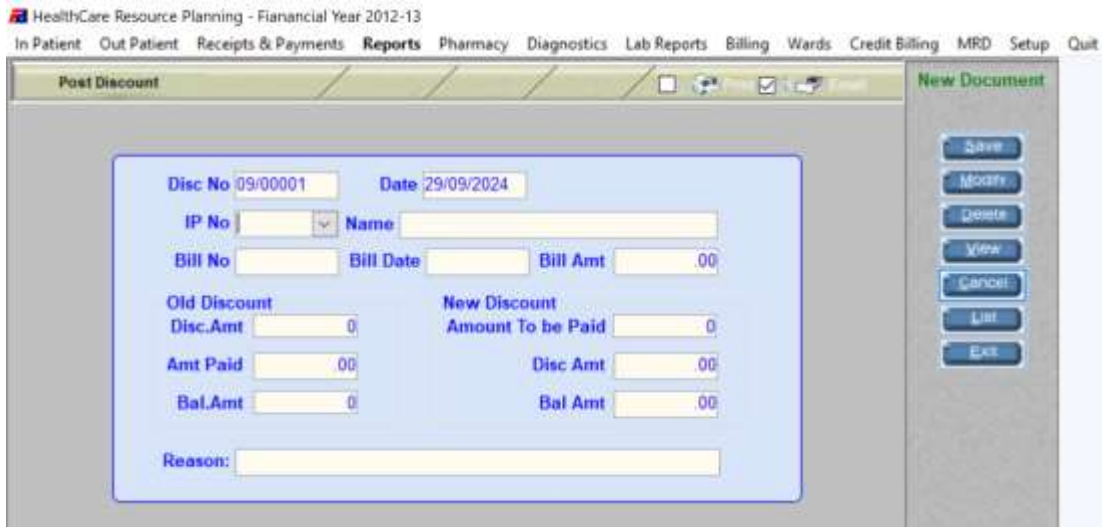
HealthCare Resource Planning - Fianancial Year 2012-13

In Patient Out Patient Receipts & Payments Reports Pharmacy Diagnostics Lab Reports Billing Wards Credit Billing MRD Setup Quit

Post Discount

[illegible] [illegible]

New Document

Save
Modify
Delete
View
Cancel
List
Exit

Disc No 09/00001 Date 29/09/2024

IP No Name

Bill No Bill Date Bill Amt .00

Old Discount
Disc.Amt 0

Amt Paid .00

Bal.Amt 0

New Discount
Amount To be Paid 0

Disc Amt .00

Bal Amt .00

Reason: